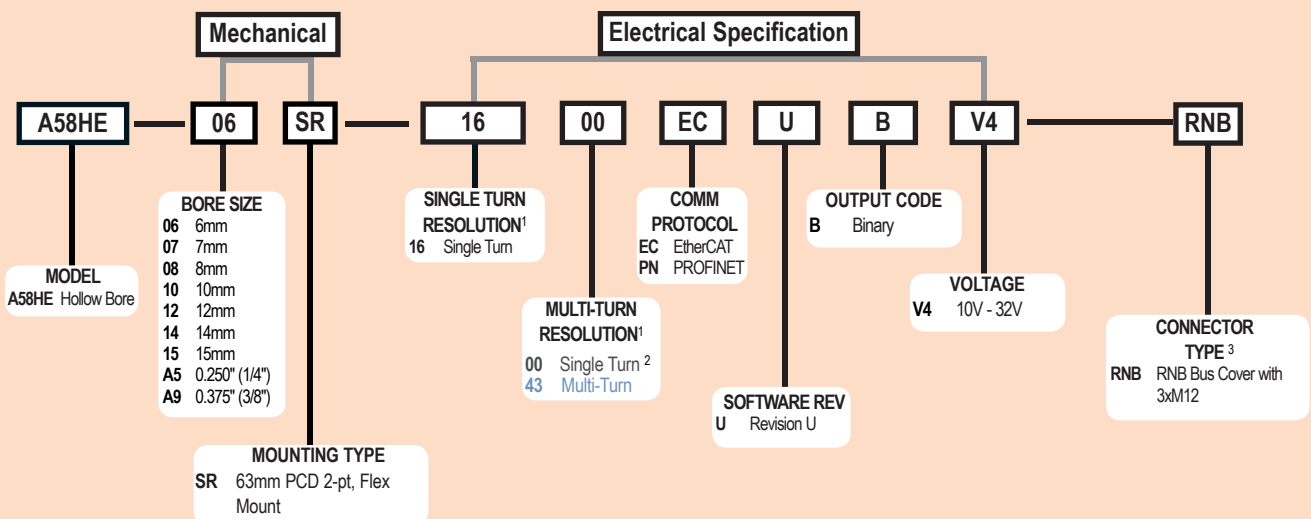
Mechanical

Electrical Specification

A58HE

06

SR

16

00

EC

U

B

V4

RNB

MODEL
**A58HE** Hollow Bore

BORE SIZE
**06** 6mm
**07** 7mm
**08** 8mm
**10** 10mm
**12** 12mm
**14** 14mm
**15** 15mm
**A5** 0.250" (1/4")
**A9** 0.375" (3/8")

MOUNTING TYPE
**SR** 63mm PCD 2-pt, Flex Mount

SINGLE TURN RESOLUTION$^1$
**16** Single Turn

MULTI-TURN RESOLUTION$^1$
**00** Single Turn $^2$
**43** Multi-Turn

COMM PROTOCOL
**EC** EtherCAT
**PN** PROFINET

SOFTWARE REV
**U** Revision U

OUTPUT CODE
**B** Binary

VOLTAGE
**V4** 10V - 32V

CONNECTOR TYPE $^3$
**RNB** RNB Bus Cover with 3xM12